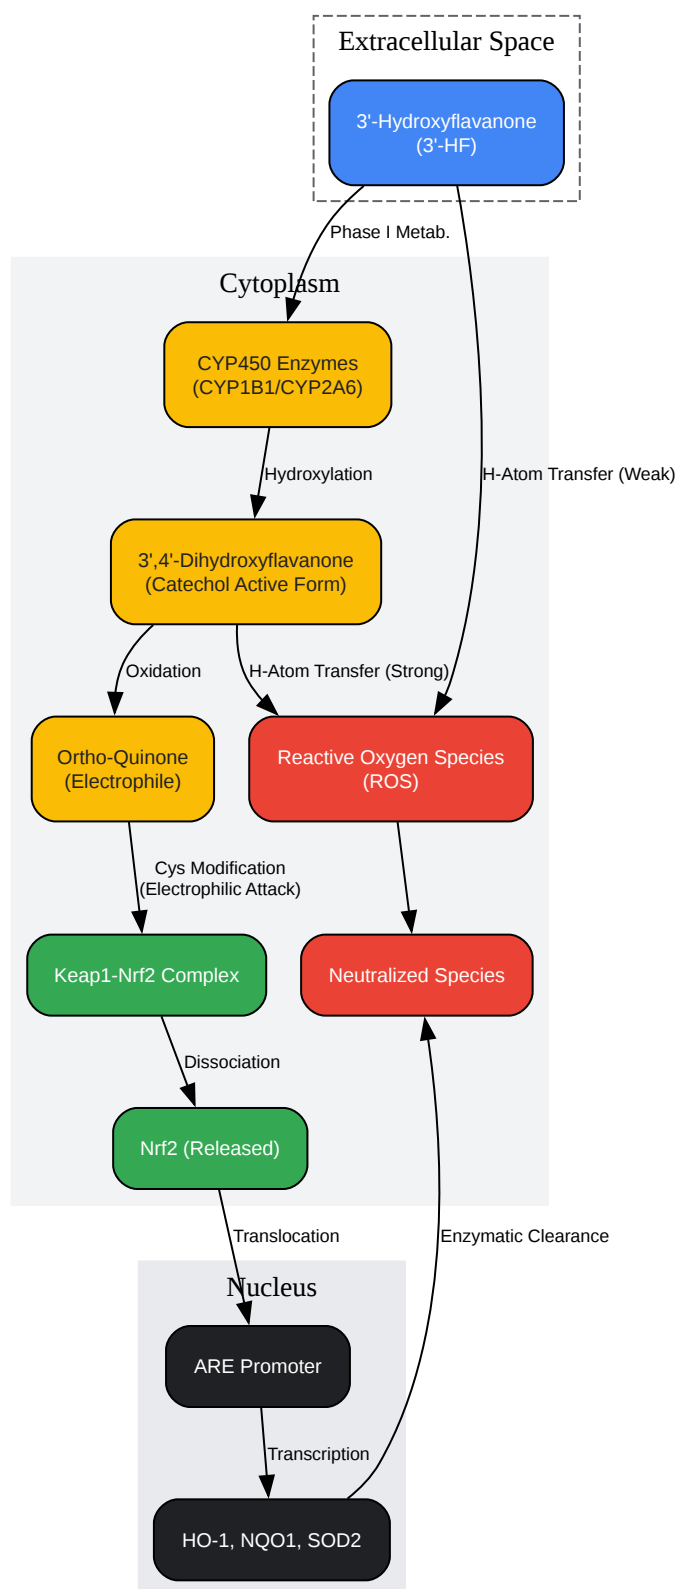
Extracellular Space

3'-Hydroxyflavanone
(3'-HF)

Phase I Metab.

Cytoplasm

CYP450 Enzymes
(CYP1B1/CYP2A6)

Hydroxylation

H-Atom Transfer (Weak)

3',4'-Dihydroxyflavanone
(Catechol Active Form)

Oxidation

H-Atom Transfer (Strong)

Ortho-Quinone
(Electrophile)

Reactive Oxygen Species
(ROS)

Cys Modification
(Electrophilic Attack)

Keap1-Nrf2 Complex

Neutralized Species

Dissociation

Nrf2 (Released)

Translocation

Enzymatic Clearance

Nucleus

ARE Promoter

Transcription

HO-1, NQO1, SOD2